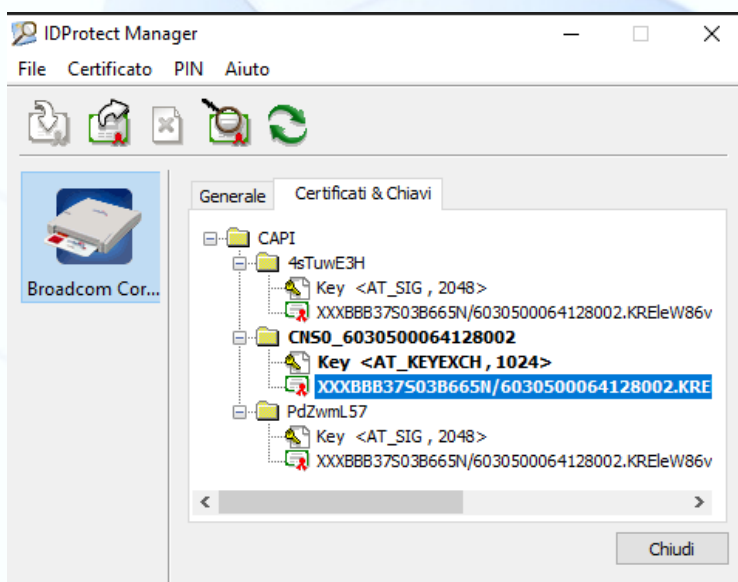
IDProtect Manager

File Certificato PIN Aiuto

Broadcom Cor...

Generale Certificati & Chiavi

CAPI
4sTuwE3H
Key <AT_SIG , 2048>
XXXBBB37S03B665N/6030500064128002.KREleW86v
CNS0_6030500064128002
Key <AT_KEYEXCH , 1024>
XXXBBB37S03B665N/6030500064128002.KRE
PdZwmL57
Key <AT_SIG , 2048>
XXXBBB37S03B665N/6030500064128002.KREleW86v

Chiudi